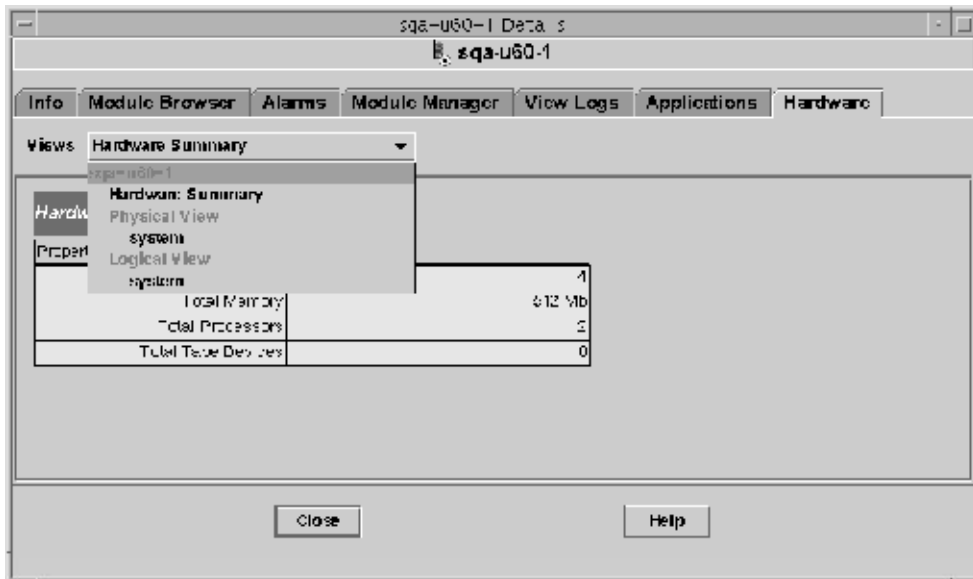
sqa-u60-1 Details

sqa-u60-1

Info | Module Browser | Alarms | Module Manager | View Logs | Applications | Hardware

Views Hardware Summary

sqa-u60-1
Hardware Summary
Physical View
system
Logical View
system

Hardw

Propert

| | |
|---|---|
| | 4 |
| Total Memory | 512 Mb |
| Total Processors | 2 |
| Total Tape Devices | 0 |

Close

Help